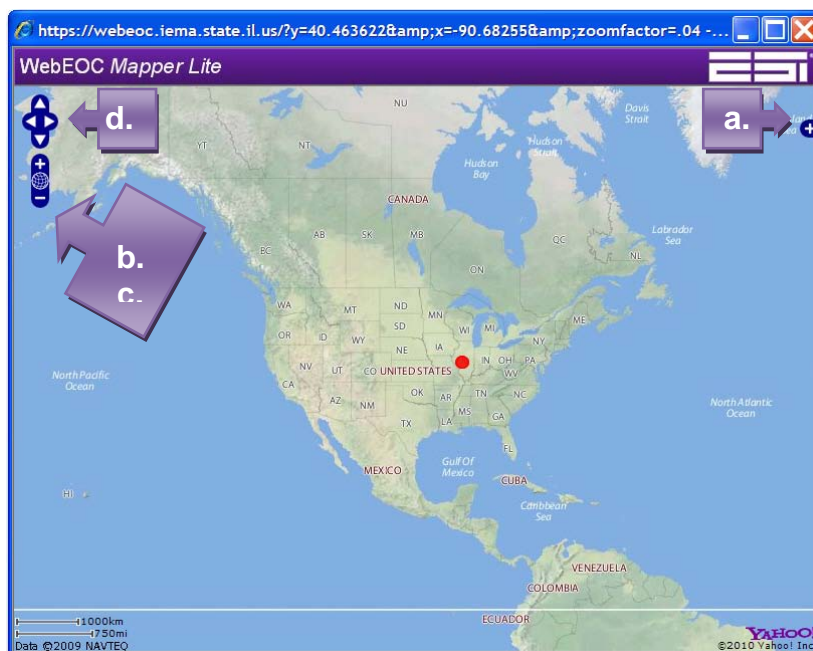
https://webeoc.iema.state.il.us/?y=40.463622&amp;x=-90.68255&amp;zoomfactor=.04 -...

WebEOC Mapper Lite

ESI

d.

a.

b.

c.

NU

Davis Strait

YT

NT

Hudson Strait

Hudson Bay

CANADA

Labrador Sea

BC

AB

SK

MB

QC

NL

ON

WA

MT

ND

MN

ME

OR

ID

WY

SD

WI

MI

NY

NE

IA

PA

NV

UT

CO

UNITED STATES

IN

OH

WV

CA

North Pacific Ocean

AZ

NM

OK

AR

TN

NC

TX

LA

MS

GA

North Atlantic Ocean

FL

MEXICO

Gulf Of Mexico

CUBA

HI

Caribbean Sea

VENEZUELA

COLOMBIA

ECUADOR

1000km

750mi

Data ©2009 NAVTEQ

YAHOO

©2010 Yahoo! Inc